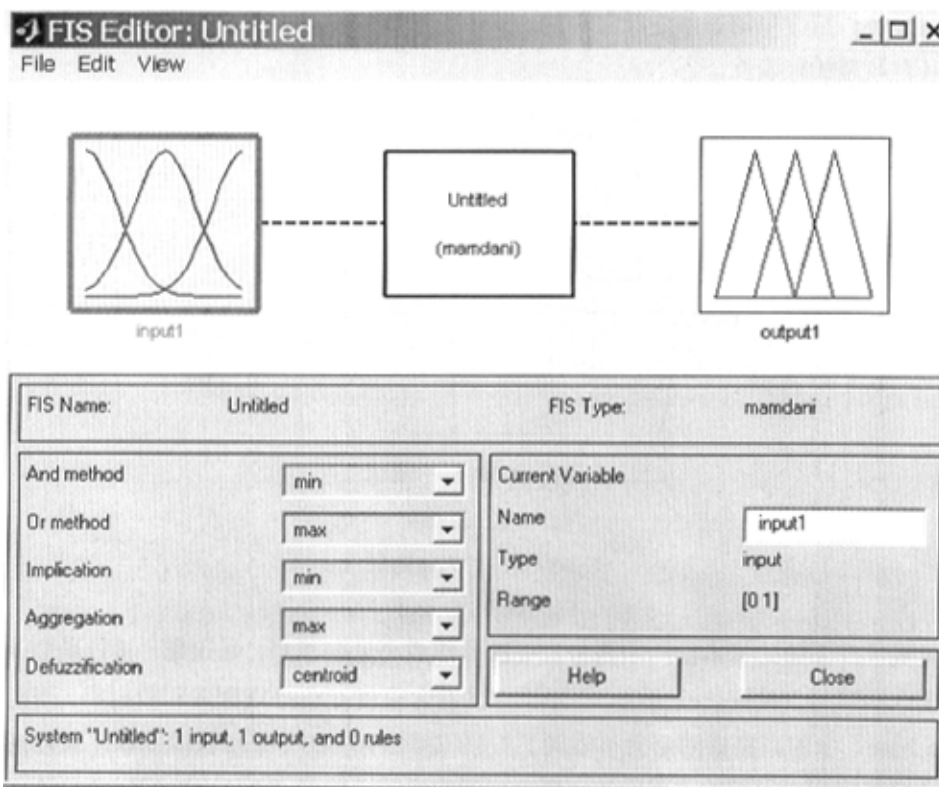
FIS Editor: Untitled

File Edit View

input1

Untitled

(mamdani)

output1

FIS Name: Untitled

FIS Type: mamdani

And method min

Or method max

Implication min

Aggregation max

Defuzzification centroid

Current Variable

Name input1

Type input

Range [0 1]

Help

Close

System "Untitled": 1 input, 1 output, and 0 rules